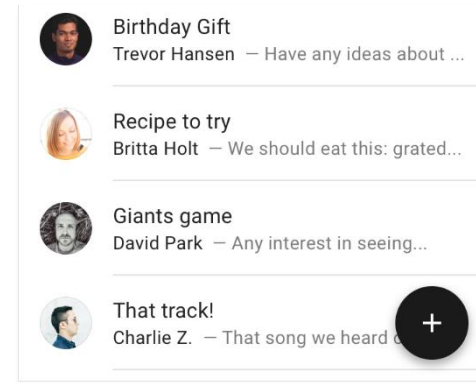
Birthday Gift
Trevor Hansen — Have any ideas about ...

Recipe to try
Britta Holt — We should eat this: grated...

Giants game
David Park — Any interest in seeing...

That track!
Charlie Z. — That song we heard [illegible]

+